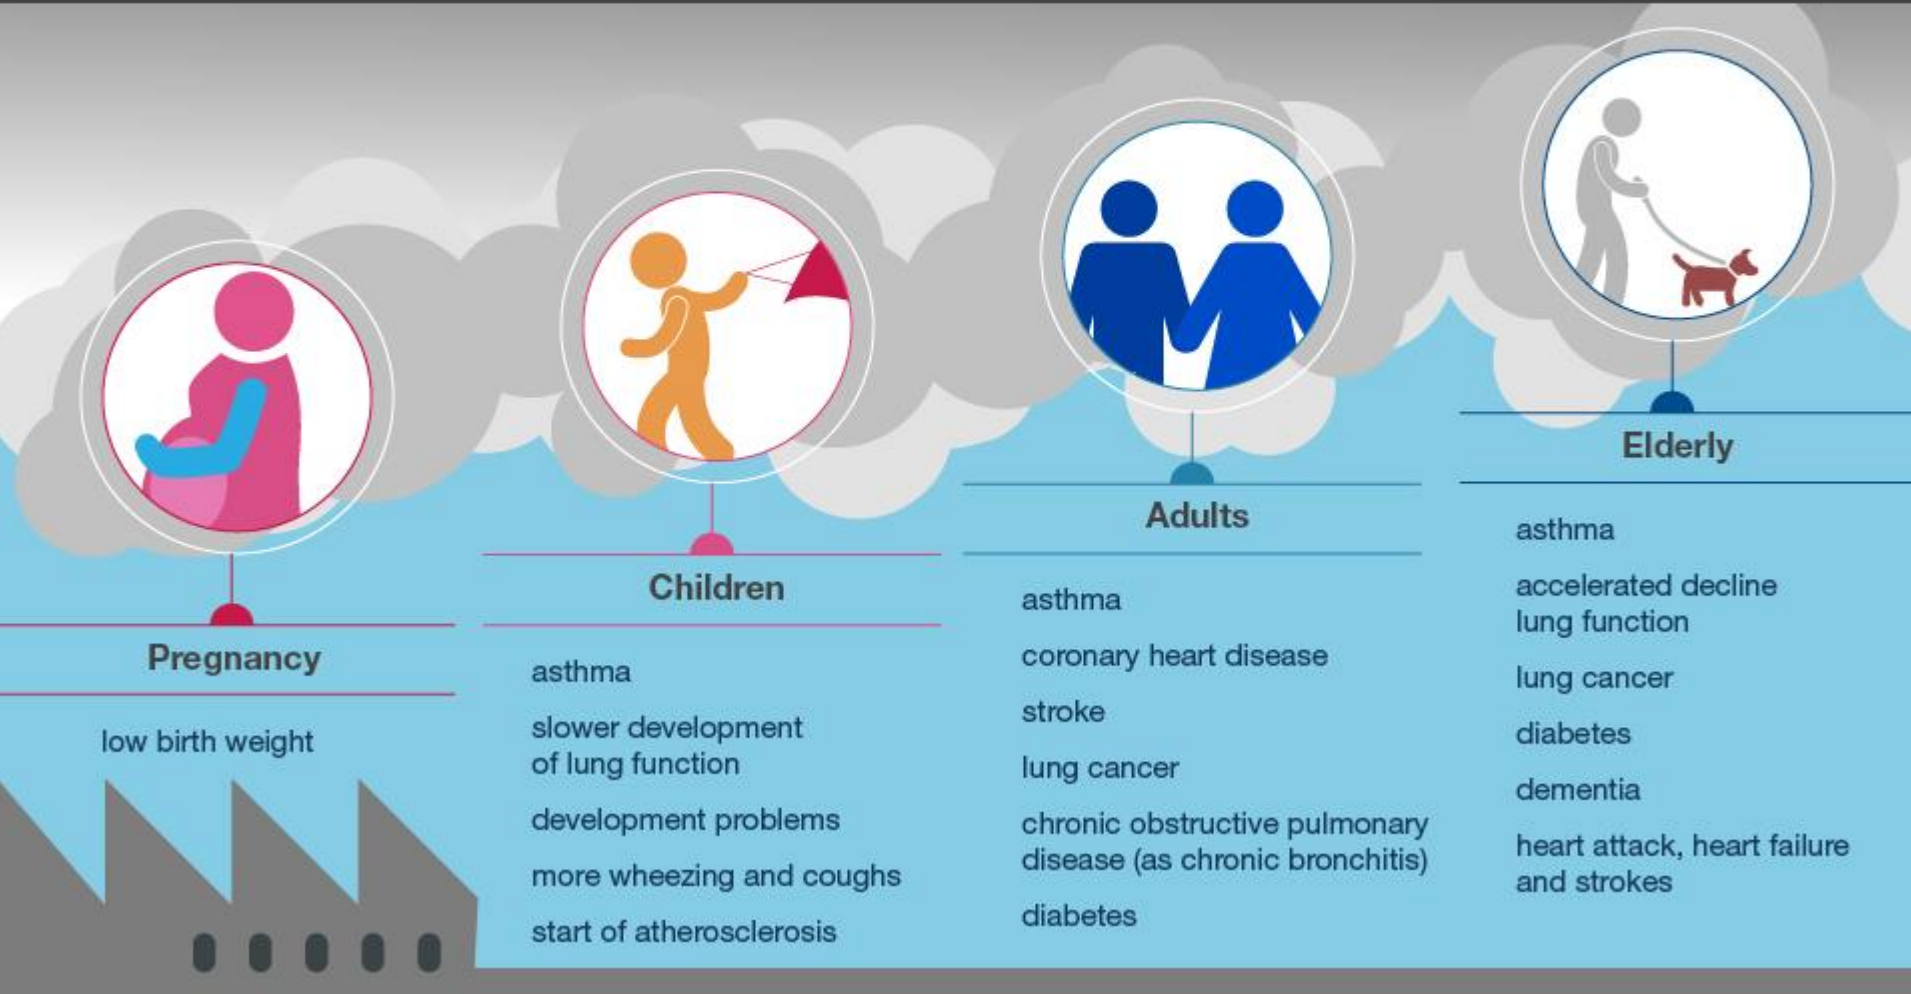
Pregnancy

low birth weight

Children

asthma

slower development of lung function

development problems

more wheezing and coughs

start of atherosclerosis

Adults

asthma

coronary heart disease

stroke

lung cancer

chronic obstructive pulmonary disease (as chronic bronchitis)

diabetes

Elderly

asthma

accelerated decline lung function

lung cancer

diabetes

dementia

heart attack, heart failure and strokes